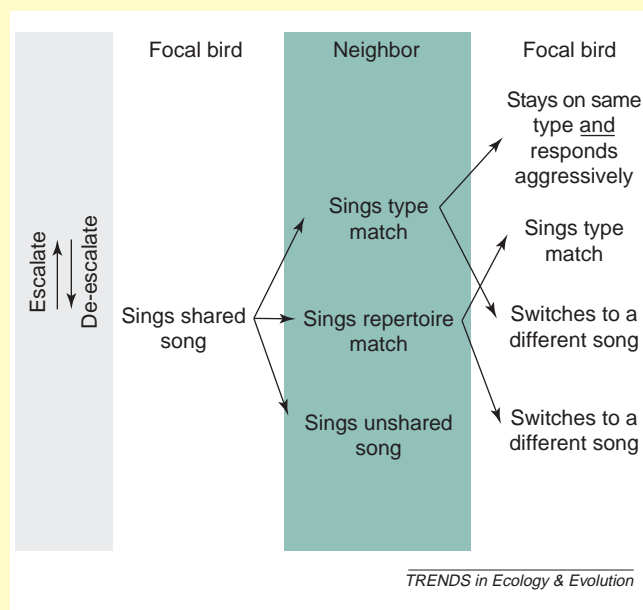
Focal bird

Neighbor

Focal bird

Escalate

De-escalate

Sings shared song

Sings type match

Sings repertoire match

Sings unshared song

Stays on same type and responds aggressively

Sings type match

Switches to a different song

Switches to a different song

TRENDS in Ecology & Evolution